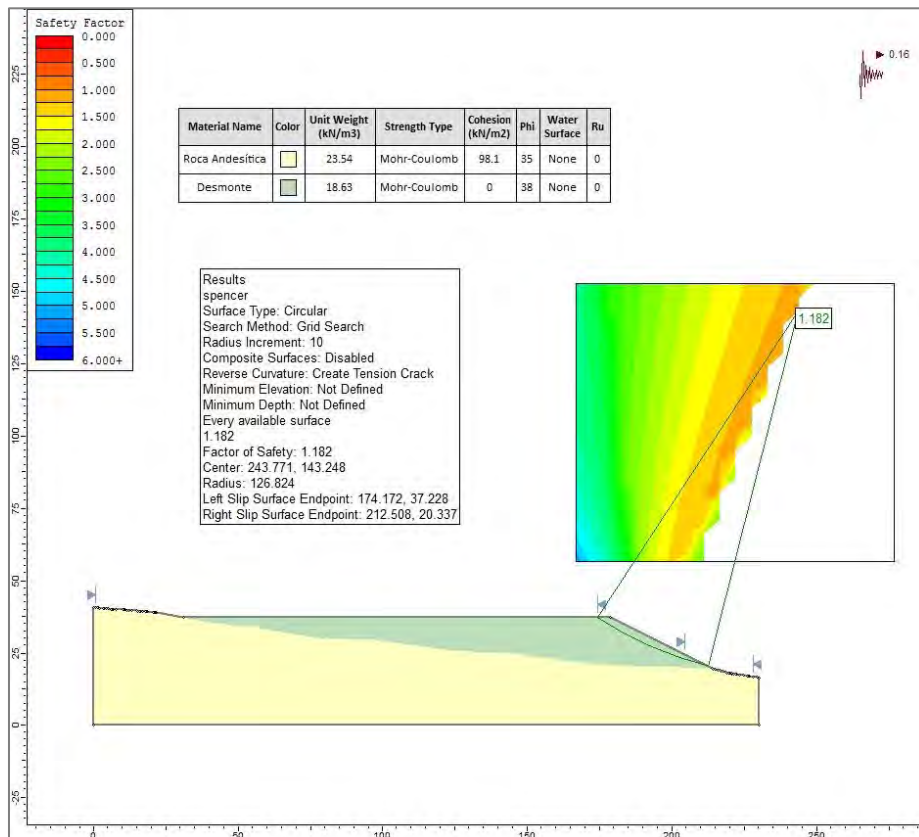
Safety Factor
0.000
0.500
1.000
1.500
2.000
2.500
3.000
3.500
4.000
4.500
5.000
5.500
6.000+

0.16

| Material Name | Color | Unit Weight (kN/m3) | Strength Type | Cohesion (kN/m2) | Phi | Water Surface | Ru |
|---|---|---|---|---|---|---|---|
| Roca Andesítica | | 23.54 | Mohr-Coulomb | 98.1 | 35 | None | 0 |
| Desmonte | | 18.63 | Mohr-Coulomb | 0 | 38 | None | 0 |

Results
spencer
Surface Type: Circular
Search Method: Grid Search
Radius Increment: 10
Composite Surfaces: Disabled
Reverse Curvature: Create Tension Crack
Minimum Elevation: Not Defined
Minimum Depth: Not Defined
Every available surface
1.182
Factor of Safety: 1.182
Center: 243.771, 143.248
Radius: 126.824
Left Slip Surface Endpoint: 174.172, 37.228
Right Slip Surface Endpoint: 212.508, 20.337

1.182

225
200
175
150
125
100
75
50
25
0
-25

0
50
100
150
200
250